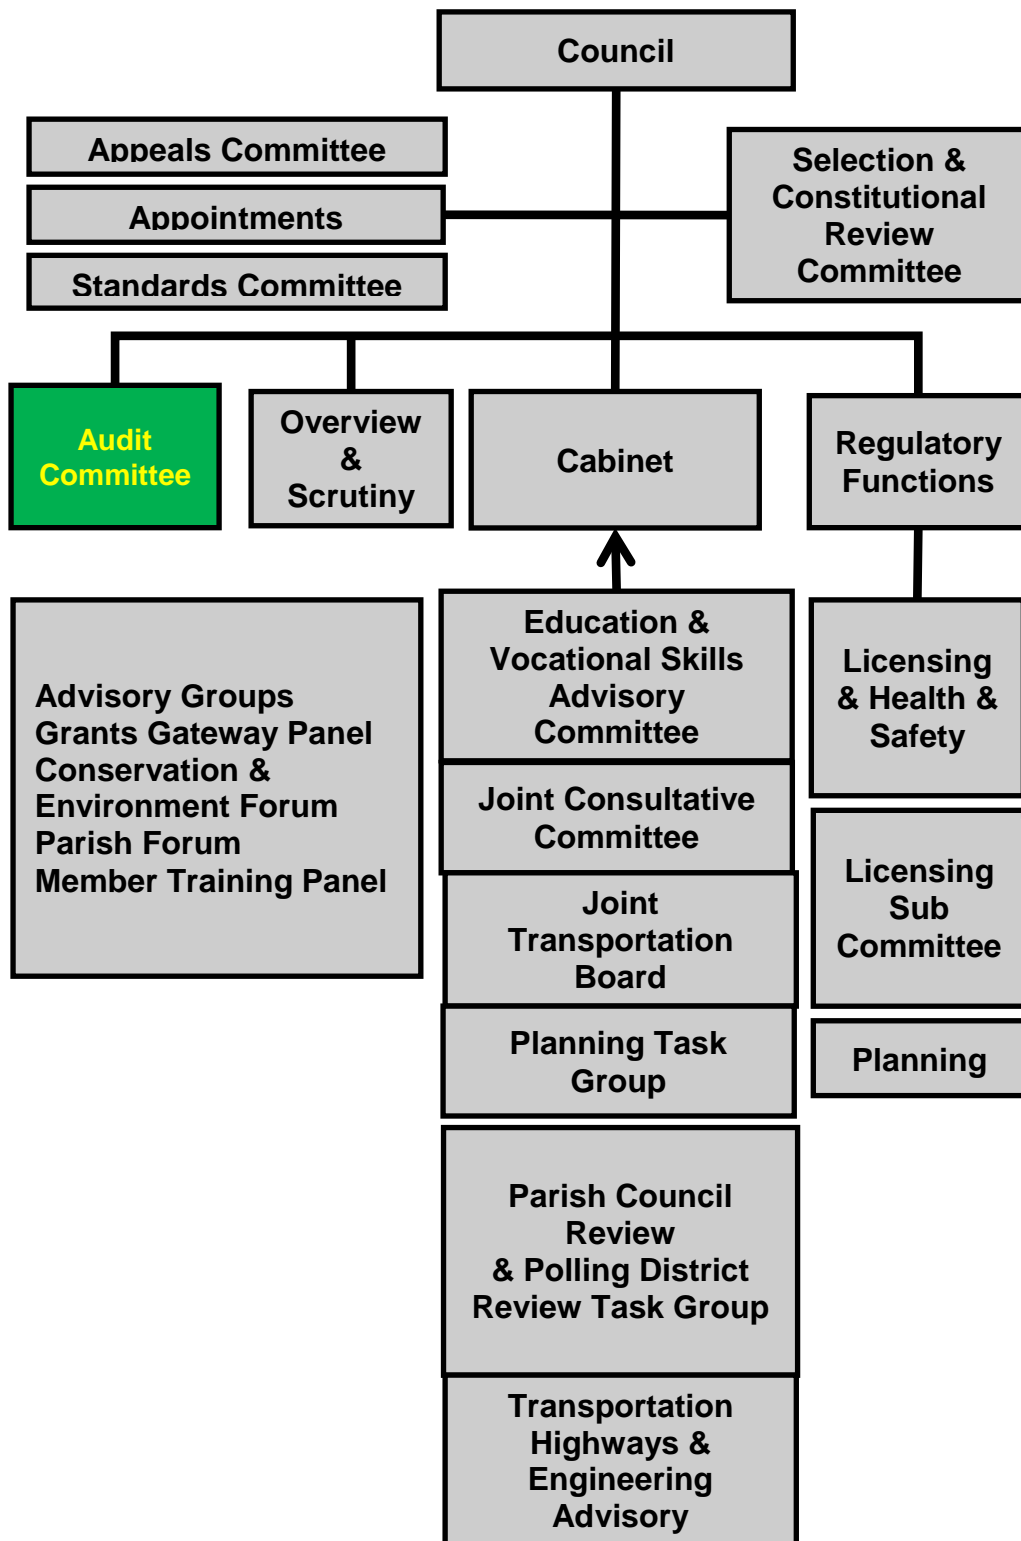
Council

Appeals Committee

Appointments

Standards Committee

Selection & Constitutional Review Committee

Audit Committee

Overview & Scrutiny

Cabinet

Regulatory Functions

Advisory Groups
Grants Gateway Panel
Conservation & Environment Forum
Parish Forum
Member Training Panel

Education & Vocational Skills Advisory Committee

Joint Consultative Committee

Joint Transportation Board

Planning Task Group

Parish Council Review & Polling District Review Task Group

Transportation Highways & Engineering Advisory

Licensing & Health & Safety

Licensing Sub Committee

Planning